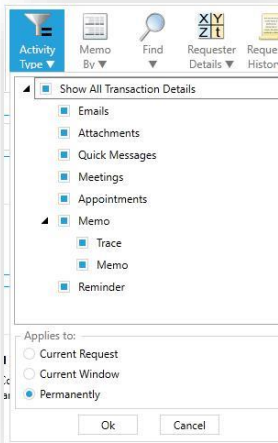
Activity Type ▼

Memo By ▼

Find ▼

Requester Details ▼

Reque Histor

Show All Transaction Details

Emails

Attachments

Quick Messages

Meetings

Appointments

Memo

Trace

Memo

Reminder

Applies to:

Current Request

Current Window

Permanently

Ok

Cancel